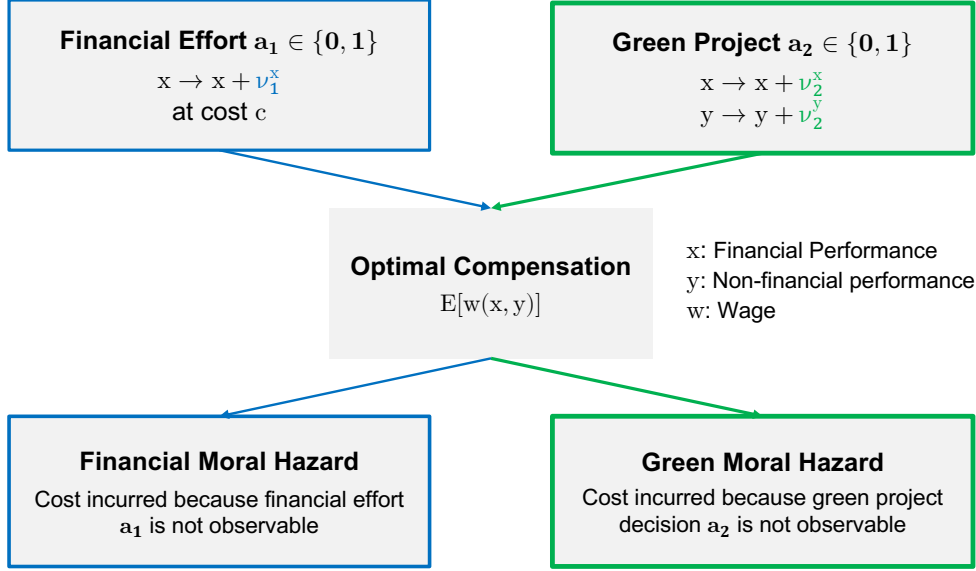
**Financial Effort** $a_1 \in \{0, 1\}$

$x \to x + \nu_1^x$

at cost $c$

**Green Project** $a_2 \in \{0, 1\}$

$x \to x + \nu_2^x$

$y \to y + \nu_2^y$

**Optimal Compensation**

$E[w(x, y)]$

$x$: Financial Performance

$y$: Non-financial performance

$w$: Wage

**Financial Moral Hazard**

Cost incurred because financial effort $a_1$ is not observable

**Green Moral Hazard**

Cost incurred because green project decision $a_2$ is not observable